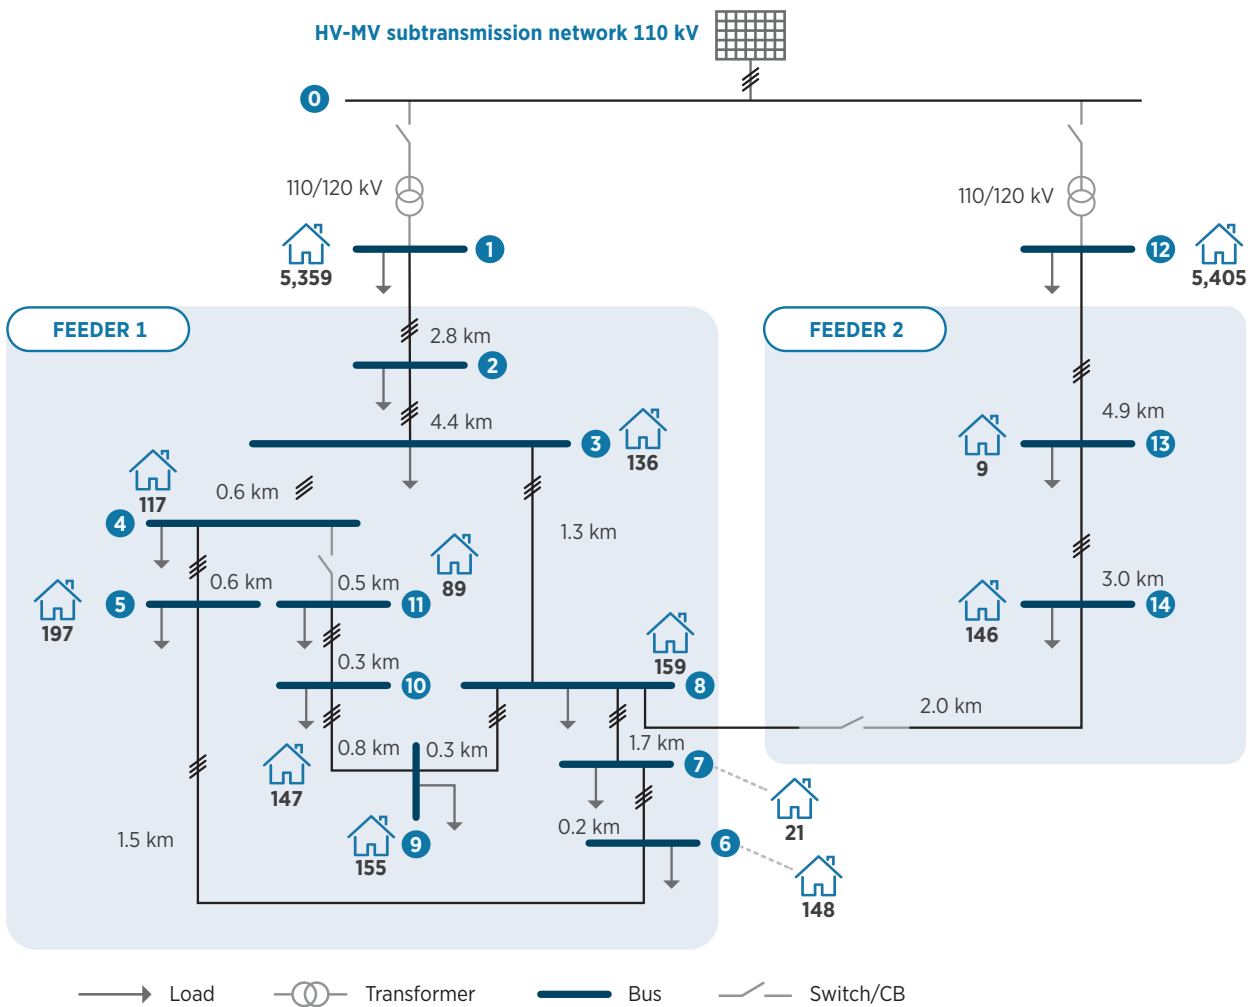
HV-MV subtransmission network 110 kV

0

110/120 kV

110/120 kV

5,359

1

12

5,405

FEEDER 1

FEEDER 2

2.8 km

2

4.4 km

3

136

4.9 km

9

13

117

0.6 km

4

1.3 km

89

0.6 km

0.5 km

197

5

11

146

3.0 km

14

159

0.3 km

10

8

2.0 km

0.8 km

0.3 km

1.7 km

147

7

21

1.5 km

0.2 km

155

9

6

148

Load

Transformer

Bus

Switch/CB